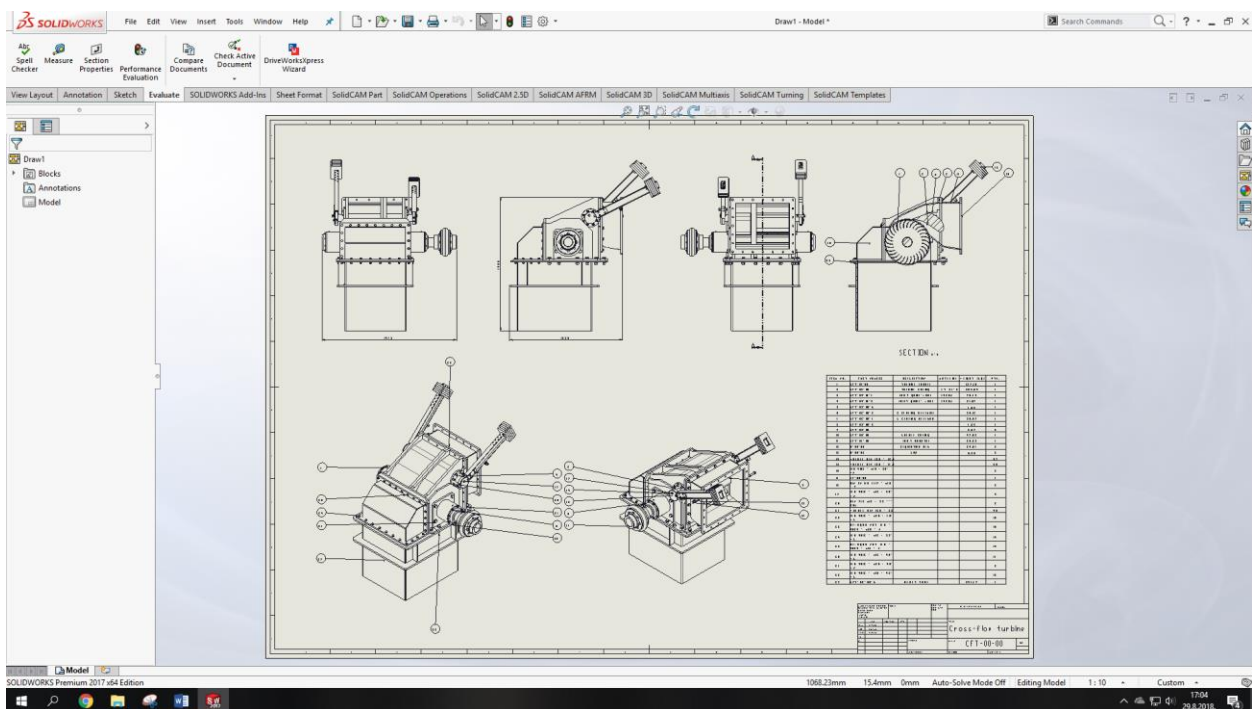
SOLIDWORKS File Edit View Insert Tools Window Help

Draw1 - Model *

Search Commands

Spell Checker Measure Section Properties Performance Evaluation Compare Documents Check Active Document DriveWorksXpress Wizard

View Layout Annotation Sketch Evaluate SOLIDWORKS Add-Ins Sheet Format SolidCAM Part SolidCAM Operations SolidCAM 2.5D SolidCAM AFRM SolidCAM 3D SolidCAM Multiaxis SolidCAM Turning SolidCAM Templates

Draw1
Blocks
Annotations
Model

SECTION

Cross-flow turbine

CFT-00-00

Model

SOLIDWORKS Premium 2017 x64 Edition

1068.23mm 15.4mm 0mm Auto-Solve Mode Off Editing Model 1 : 10 Custom

17:04
29.8.2018.